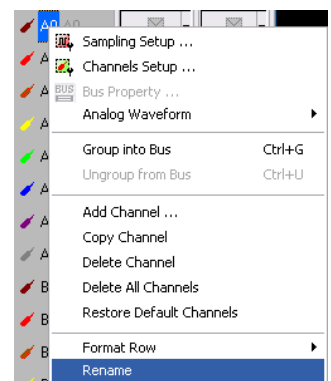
A0 A0
A
A
A
A
A
A
A
B
B
B

Sampling Setup ...
Channels Setup ...
Bus Property ...
Analog Waveform

Group into Bus Ctrl+G
Ungroup from Bus Ctrl+U

Add Channel ...
Copy Channel
Delete Channel
Delete All Channels
Restore Default Channels

Format Row
Rename